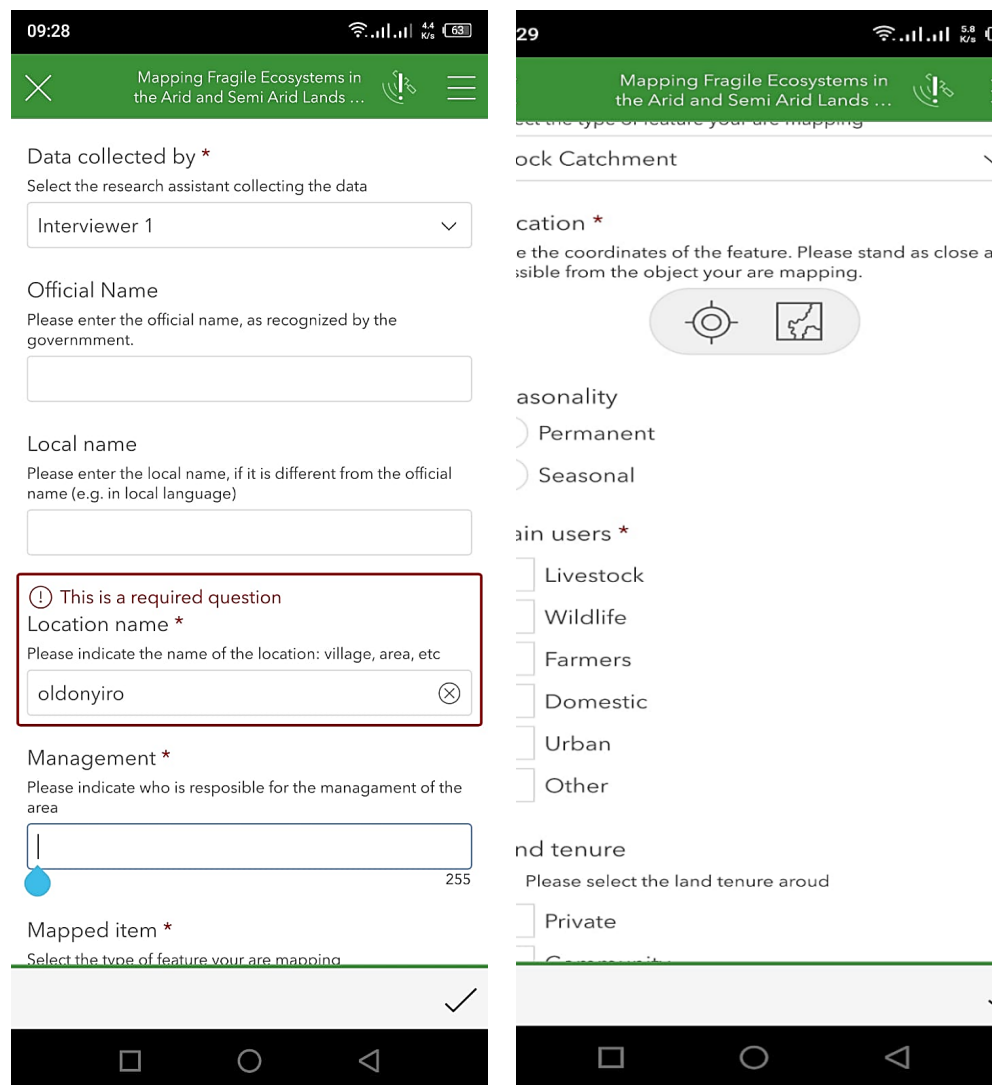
09:28

4.4 K/s 63

Mapping Fragile Ecosystems in the Arid and Semi Arid Lands ...

Data collected by *
Select the research assistant collecting the data

Interviewer 1

Official Name
Please enter the official name, as recognized by the governmment.

Local name
Please enter the local name, if it is different from the official name (e.g. in local language)

This is a required question
Location name *
Please indicate the name of the location: village, area, etc

oldonyiro

Management *
Please indicate who is resposible for the managament of the area

255

Mapped item *
Select the type of feature your are mapping

29

5.8 K/s

Mapping Fragile Ecosystems in the Arid and Semi Arid Lands ...

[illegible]

ock Catchment

cation *
e the coordinates of the feature. Please stand as close a ssible from the object your are mapping.

asonality
Permanent
Seasonal

ain users *
Livestock
Wildlife
Farmers
Domestic
Urban
Other

nd tenure
Please select the land tenure aroud
Private
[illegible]